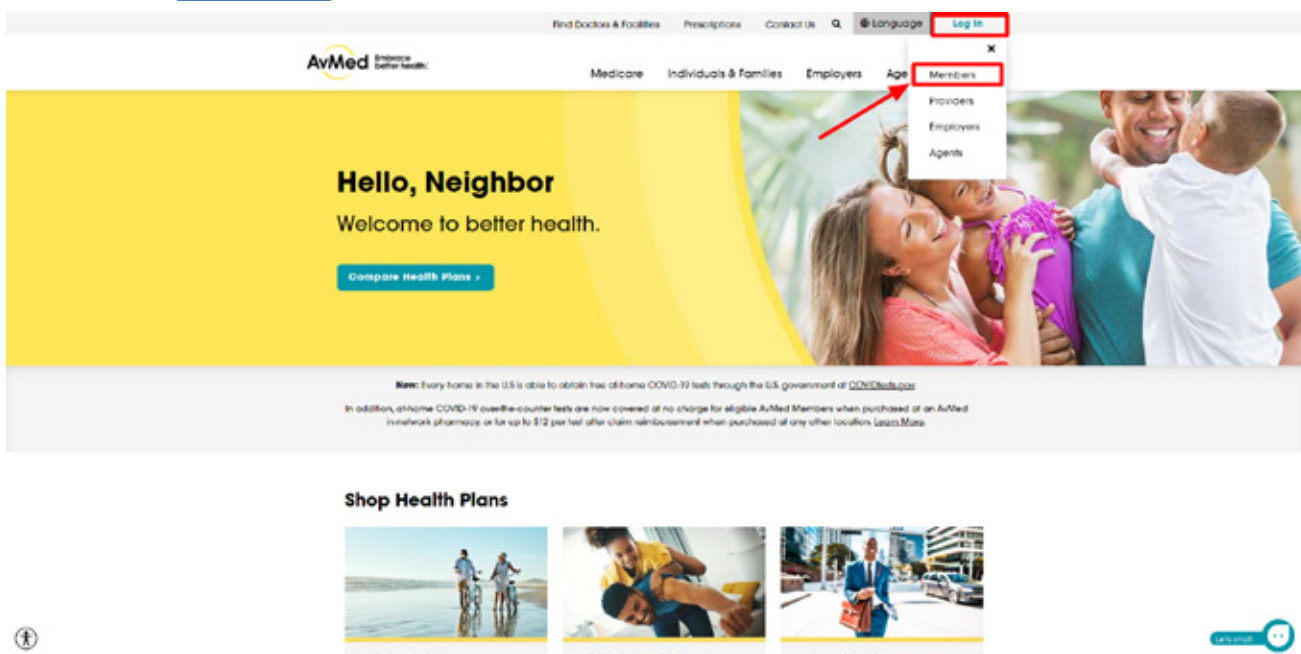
Find Doctors & Facilities Prescriptions Contact Us Language Log In

AvMed Embrace better health.

Medicare Individuals & Families Employers Age

×
Members
Providers
Employers
Agents

Hello, Neighbor
Welcome to better health.

Compare Health Plans ›

New: Every home in the U.S is able to obtain free at-home COVID-19 tests through the U.S. government at COVIDtests.gov

In addition, at-home COVID-19 over-the-counter tests are now covered at no charge for eligible AvMed Members when purchased at an AvMed in-network pharmacy, or for up to $12 per test after claim reimbursement when purchased at any other locations. Learn More

Shop Health Plans

Let's chat